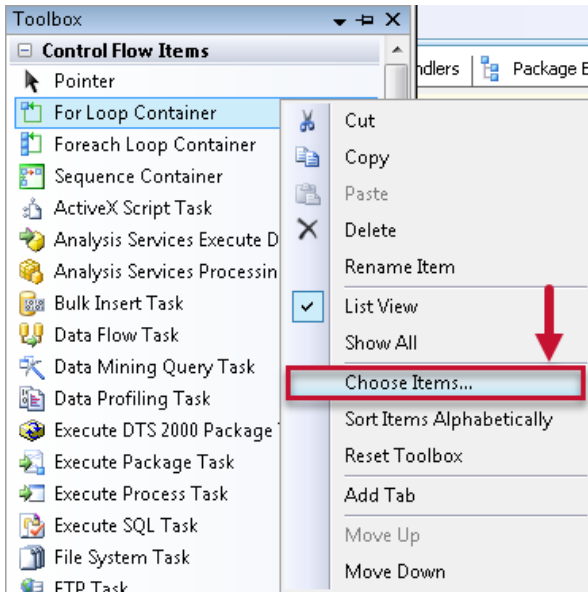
Toolbox
⊟ Control Flow Items
Pointer
For Loop Container
Foreach Loop Container
Sequence Container
ActiveX Script Task
Analysis Services Execute D
Analysis Services Processin
Bulk Insert Task
Data Flow Task
Data Mining Query Task
Data Profiling Task
Execute DTS 2000 Package
Execute Package Task
Execute Process Task
Execute SQL Task
File System Task
FTP Task

ndlers
Package E

Cut
Copy
Paste
Delete
Rename Item
List View
Show All
Choose Items...
Sort Items Alphabetically
Reset Toolbox
Add Tab
Move Up
Move Down